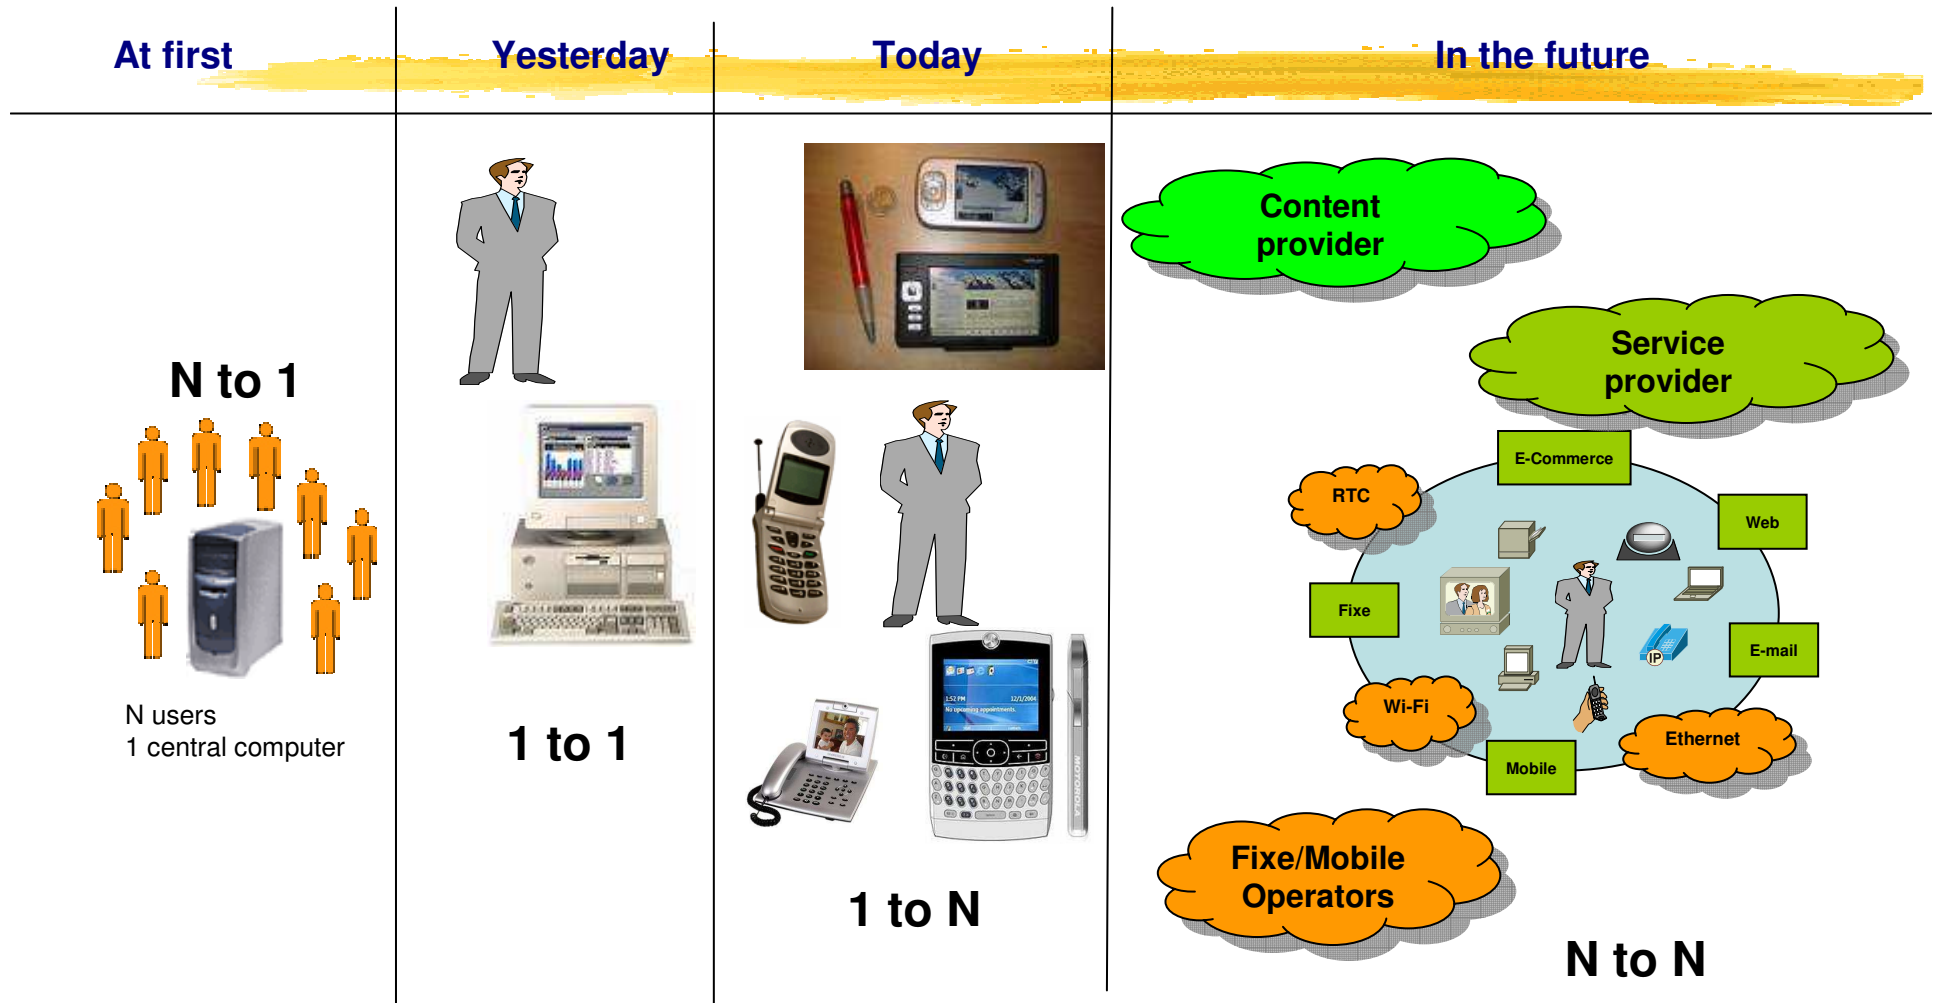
At first

Yesterday

Today

In the future

N to 1

N users
1 central computer

1 to 1

1 to N

Content provider

Service provider

E-Commerce

RTC

Web

Fixe

E-mail

IP

Wi-Fi

Ethernet

Mobile

Fixe/Mobile Operators

N to N